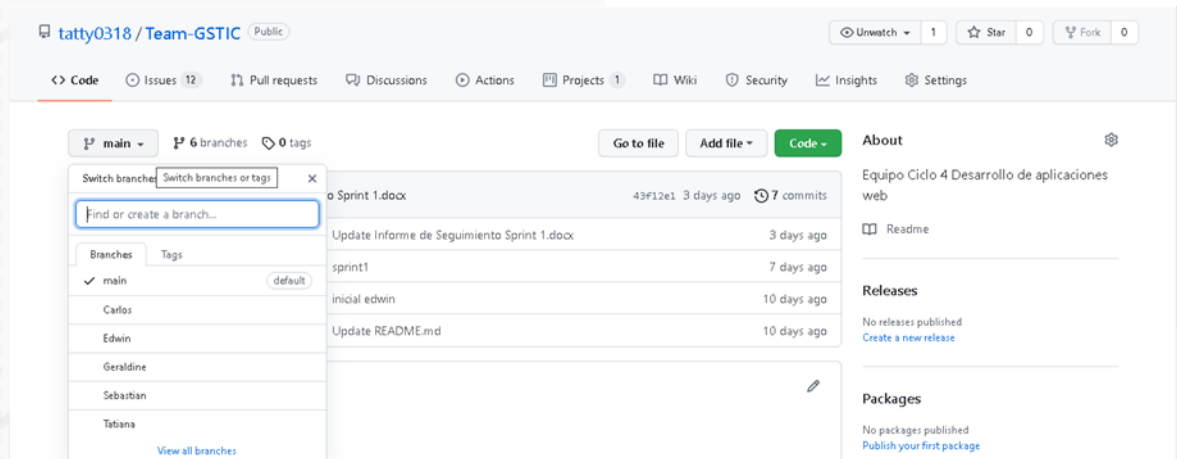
tatty0318 / Team-GSTIC Public

Unwatch 1 Star 0 Fork 0

Code Issues 12 Pull requests Discussions Actions Projects 1 Wiki Security Insights Settings

main 6 branches 0 tags

Go to file Add file Code

Switch branches Switch branches or tags

Find or create a branch...

Branches Tags

main default

Carlos

Edwin

Geraldine

Sebastian

Tatiana

View all branches

o Sprint 1.docx 43f12e1 3 days ago 7 commits

Update Informe de Seguimiento Sprint 1.docx 3 days ago

sprint1 7 days ago

inicial edwin 10 days ago

Update README.md 10 days ago

About

Equipo Ciclo 4 Desarrollo de aplicaciones web

Readme

Releases

No releases published
Create a new release

Packages

No packages published
Publish your first package